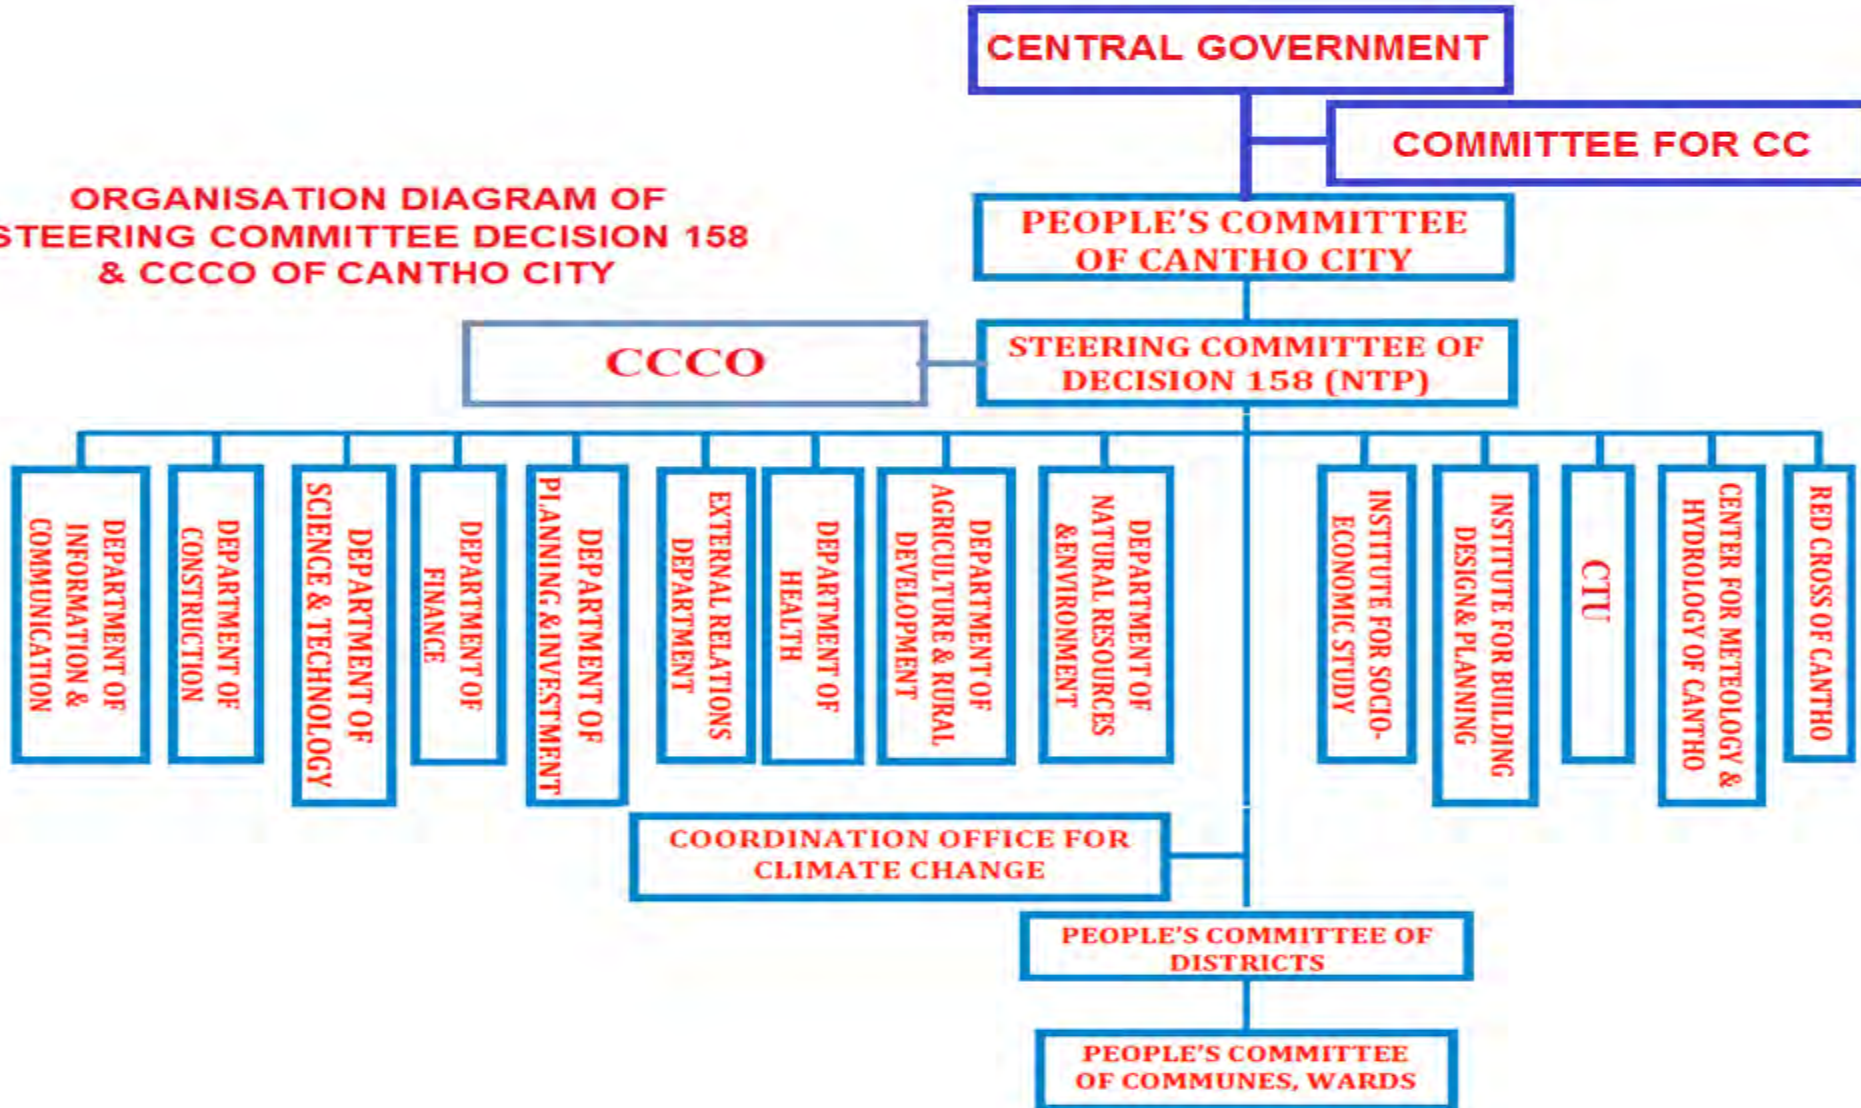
ORGANISATION DIAGRAM OF STEERING COMMITTEE DECISION 158 & CCCO OF CANTHO CITY

CENTRAL GOVERNMENT

COMMITTEE FOR CC

PEOPLE'S COMMITTEE OF CANTHO CITY

CCCO

STEERING COMMITTEE OF DECISION 158 (NTP)

DEPARTMENT OF INFORMATION & COMMUNICATION

DEPARTMENT OF CONSTRUCTION

DEPARTMENT OF SCIENCE & TECHNOLOGY

DEPARTMENT OF FINANCE

DEPARTMENT OF PLANNING &INVESTMENT

EXTERNAL RELATIONS DEPARTMENT

DEPARTMENT OF HEALTH

DEPARTMENT OF AGRICULTURE & RURAL DEVELOPMENT

DEPARTMENT OF NATURAL RESOURCES &ENVIRONMENT

INSTITUTE FOR SOCIO-ECONOMIC STUDY

INSTITUTE FOR BUILDING DESIGN& PLANNING

CTU

CENTER FOR METEOLOGY & HYDROLOGY OF CANTHO

RED CROSS OF CANTHO

COORDINATION OFFICE FOR CLIMATE CHANGE

PEOPLE'S COMMITTEE OF DISTRICTS

PEOPLE'S COMMITTEE OF COMMUNES, WARDS